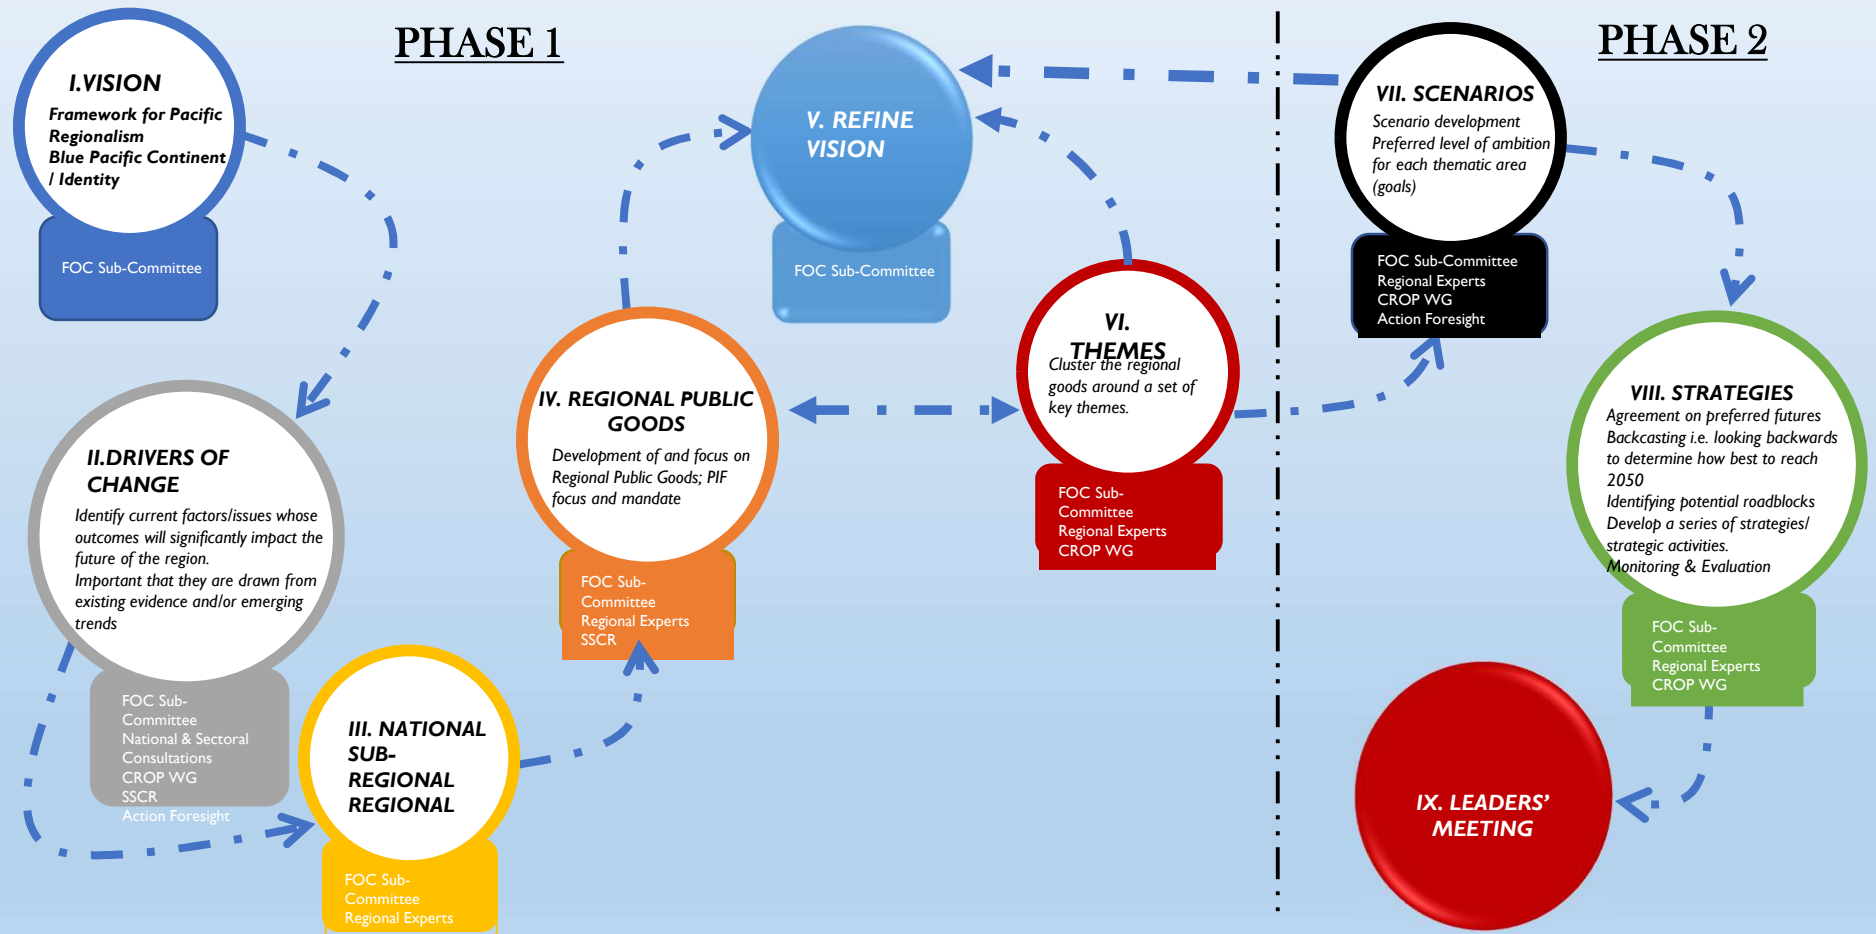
PHASE 1

PHASE 2

I.VISION
Framework for Pacific Regionalism
Blue Pacific Continent / Identity

FOC Sub-Committee

V. REFINE VISION

FOC Sub-Committee

VII. SCENARIOS
Scenario development
Preferred level of ambition for each thematic area (goals)

FOC Sub-Committee
Regional Experts
CROP WG
Action Foresight

II.DRIVERS OF CHANGE
Identify current factors/issues whose outcomes will significantly impact the future of the region.
Important that they are drawn from existing evidence and/or emerging trends

FOC Sub-Committee
National & Sectoral Consultations
CROP WG
SSCR
Action Foresight

IV. REGIONAL PUBLIC GOODS
Development of and focus on Regional Public Goods; PIF focus and mandate

FOC Sub-Committee
Regional Experts
SSCR

VI. THEMES
Cluster the regional goods around a set of key themes.

FOC Sub-Committee
Regional Experts
CROP WG

VIII. STRATEGIES
Agreement on preferred futures
Backcasting i.e. looking backwards to determine how best to reach 2050
Identifying potential roadblocks
Develop a series of strategies/ strategic activities.
Monitoring & Evaluation

FOC Sub-Committee
Regional Experts
CROP WG

III. NATIONAL SUB-REGIONAL REGIONAL

FOC Sub-Committee
Regional Experts

IX. LEADERS' MEETING